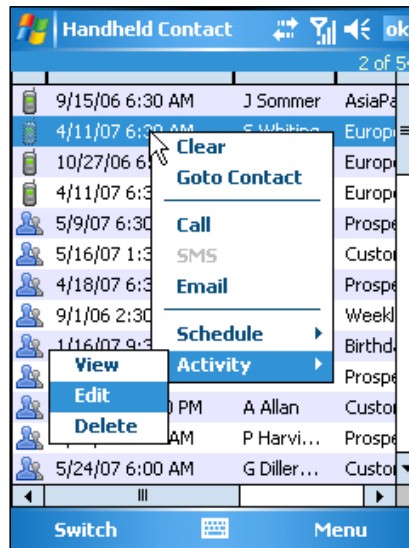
Handheld Contact ok

2 of 5

| | | |
|---|---|---|
| 9/15/06 6:30 AM | J Sommer | AsiaPa |
| 4/11/07 6:30 AM | S Whiting | Europ |
| 10/27/06 6: | | Europ |
| 4/11/07 6:3 | | Europ |
| 5/9/07 6:30 | | Prospe |
| 5/16/07 1:3 | | Custo |
| 4/18/07 6:3 | | Prospe |
| 9/1/06 2:30 | | Weekl |
| 1/16/07 9:3 | | Birthd |
| | | Prospe |
| | PM | A Allan | Custo |
| | AM | P Harvi... | Prospe |
| 5/24/07 6:00 AM | G Diller... | Custo |

Clear
Goto Contact
Call
SMS
Email
Schedule
Activity

View
Edit
Delete

III

Switch Menu